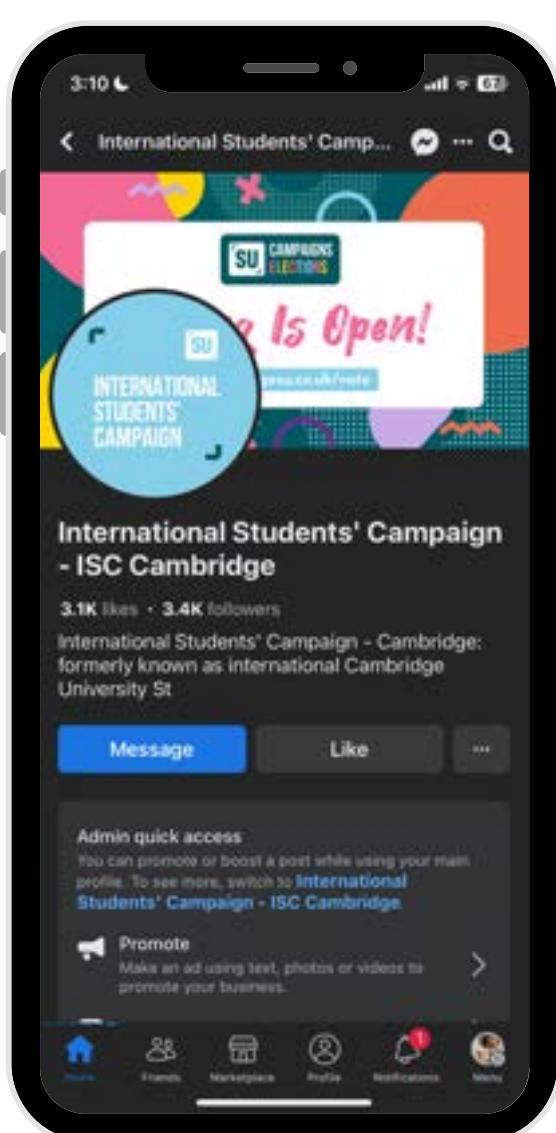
3:10

67

International Students' Camp...

SU CAMPAIGNS ELECTIONS

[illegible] Is Open!

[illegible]su.co.uk/vote

SU

INTERNATIONAL STUDENTS' CAMPAIGN

International Students' Campaign - ISC Cambridge

3.1K likes • 3.4K followers

International Students' Campaign - Cambridge: formerly known as international Cambridge University St

Message

Like

Admin quick access

You can promote or boost a post while using your main profile. To see more, switch to International Students' Campaign - ISC Cambridge.

Promote

Make an ad using text, photos or videos to promote your business.

Home

Friends

Marketplace

Profile

1

Notifications

Menu